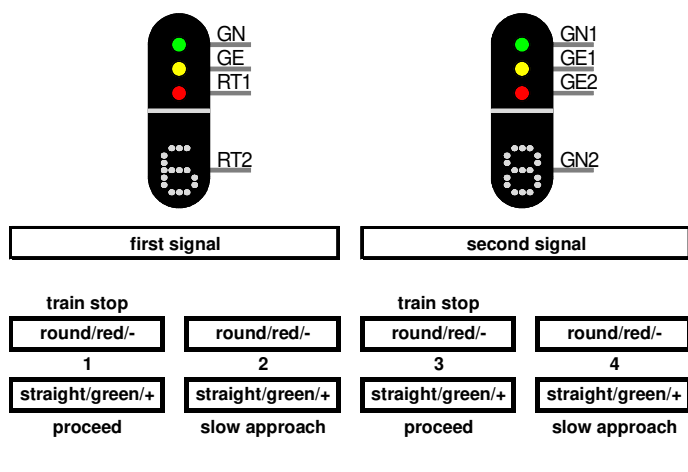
GN
GE
RT1
RT2

GN1
GE1
GE2
GN2

first signal

second signal

train stop

round/red/-

1

straight/green/+

proceed

round/red/-

2

straight/green/+

slow approach

train stop

round/red/-

3

straight/green/+

proceed

round/red/-

4

straight/green/+

slow approach